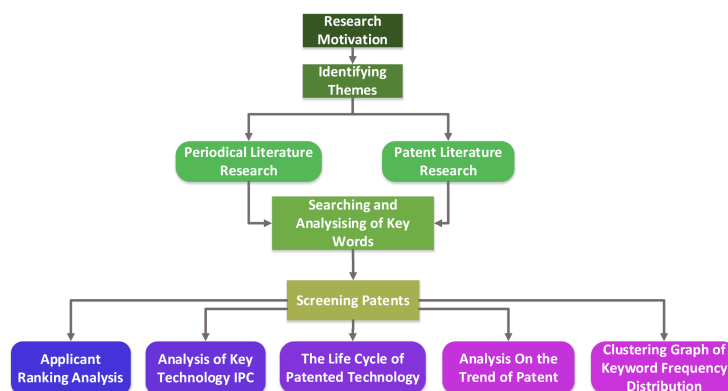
Research Motivation

Identifying Themes

Periodical Literature Research

Patent Literature Research

Searching and Analysising of Key Words

Screening Patents

Applicant Ranking Analysis

Analysis of Key Technology IPC

The Life Cycle of Patented Technology

Analysis On the Trend of Patent

Clustering Graph of Keyword Frequency Distribution